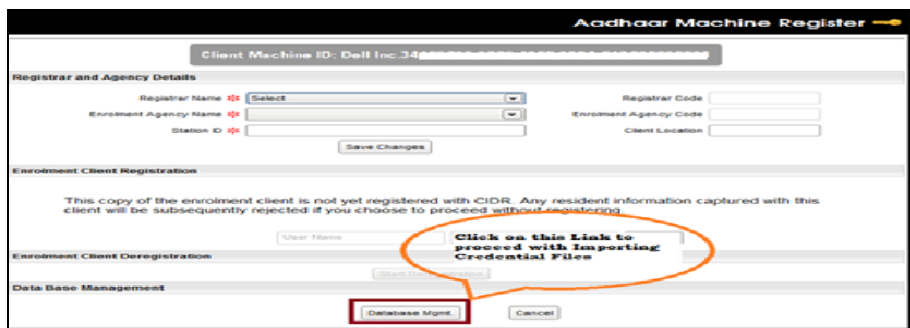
Aadhaar Machine Register

Client Machine ID: Dell Inc:34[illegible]

Registrar and Agency Details

Registrar Name Select

Registrar Code

Enrolment Agency Name

Enrolment Agency Code

Station ID

Client Location

Save Changes

Enrolment Client Registration

This copy of the enrolment client is not yet registered with CIDR. Any resident information captured with this client will be subsequently rejected if you choose to proceed without registering

User Name

Click on this Link to proceed with Importing Credential Files

Enrolment Client Deregistration

Start De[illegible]

Data Base Management

Database Mgmt.

Cancel